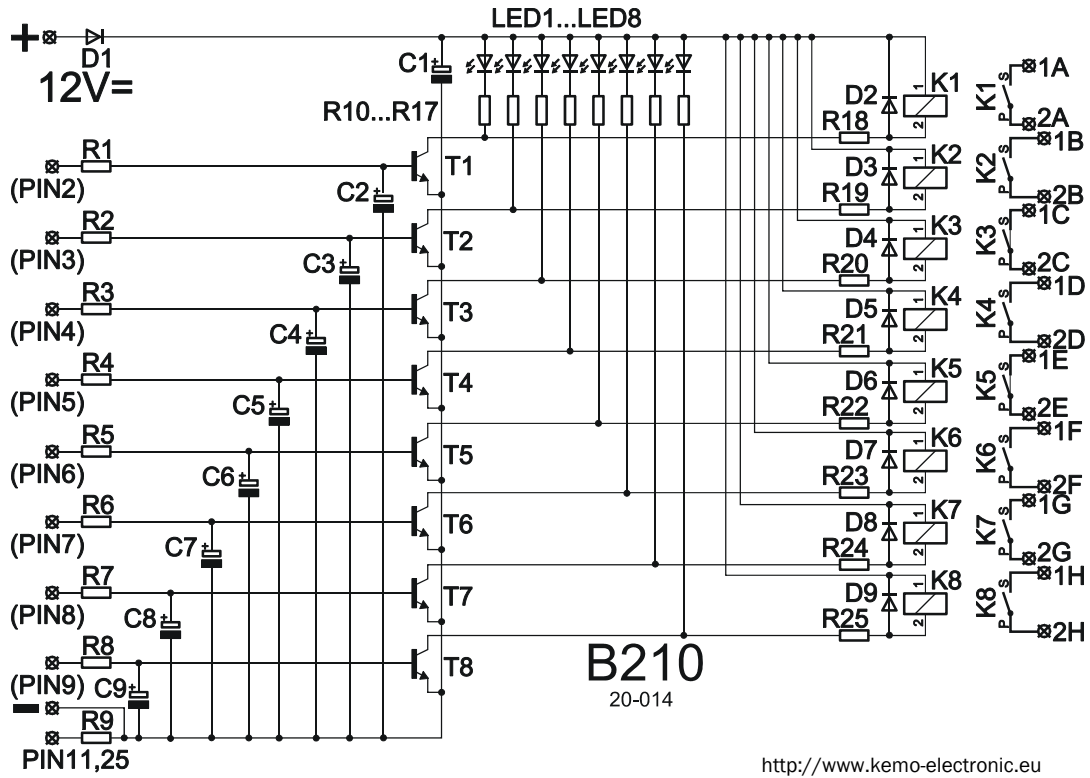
+
D1
12V=
LED1...LED8
C1
R10...R17
R1
(PIN2)
T1
C2
R2
(PIN3)
T2
C3
R3
(PIN4)
T3
C4
R4
(PIN5)
T4
C5
R5
(PIN6)
T5
C6
R6
(PIN7)
T6
C7
R7
(PIN8)
T7
C8
R8
(PIN9)
T8
C9
-
R9
PIN11,25
D2
K1
R18
D3
K2
R19
D4
K3
R20
D5
K4
R21
D6
K5
R22
D7
K6
R23
D8
K7
R24
D9
K8
R25
1
2
1
2
1
2
1
2
1
2
1
2
1
2
1
2
K1
1A
2A
K2
1B
2B
K3
1C
2C
K4
1D
2D
K5
1E
2E
K6
1F
2F
K7
1G
2G
K8
1H
2H
s
p
s
p
s
p
s
p
s
p
s
p
s
p
s
p
B210
20-014
http://www.kemo-electronic.eu